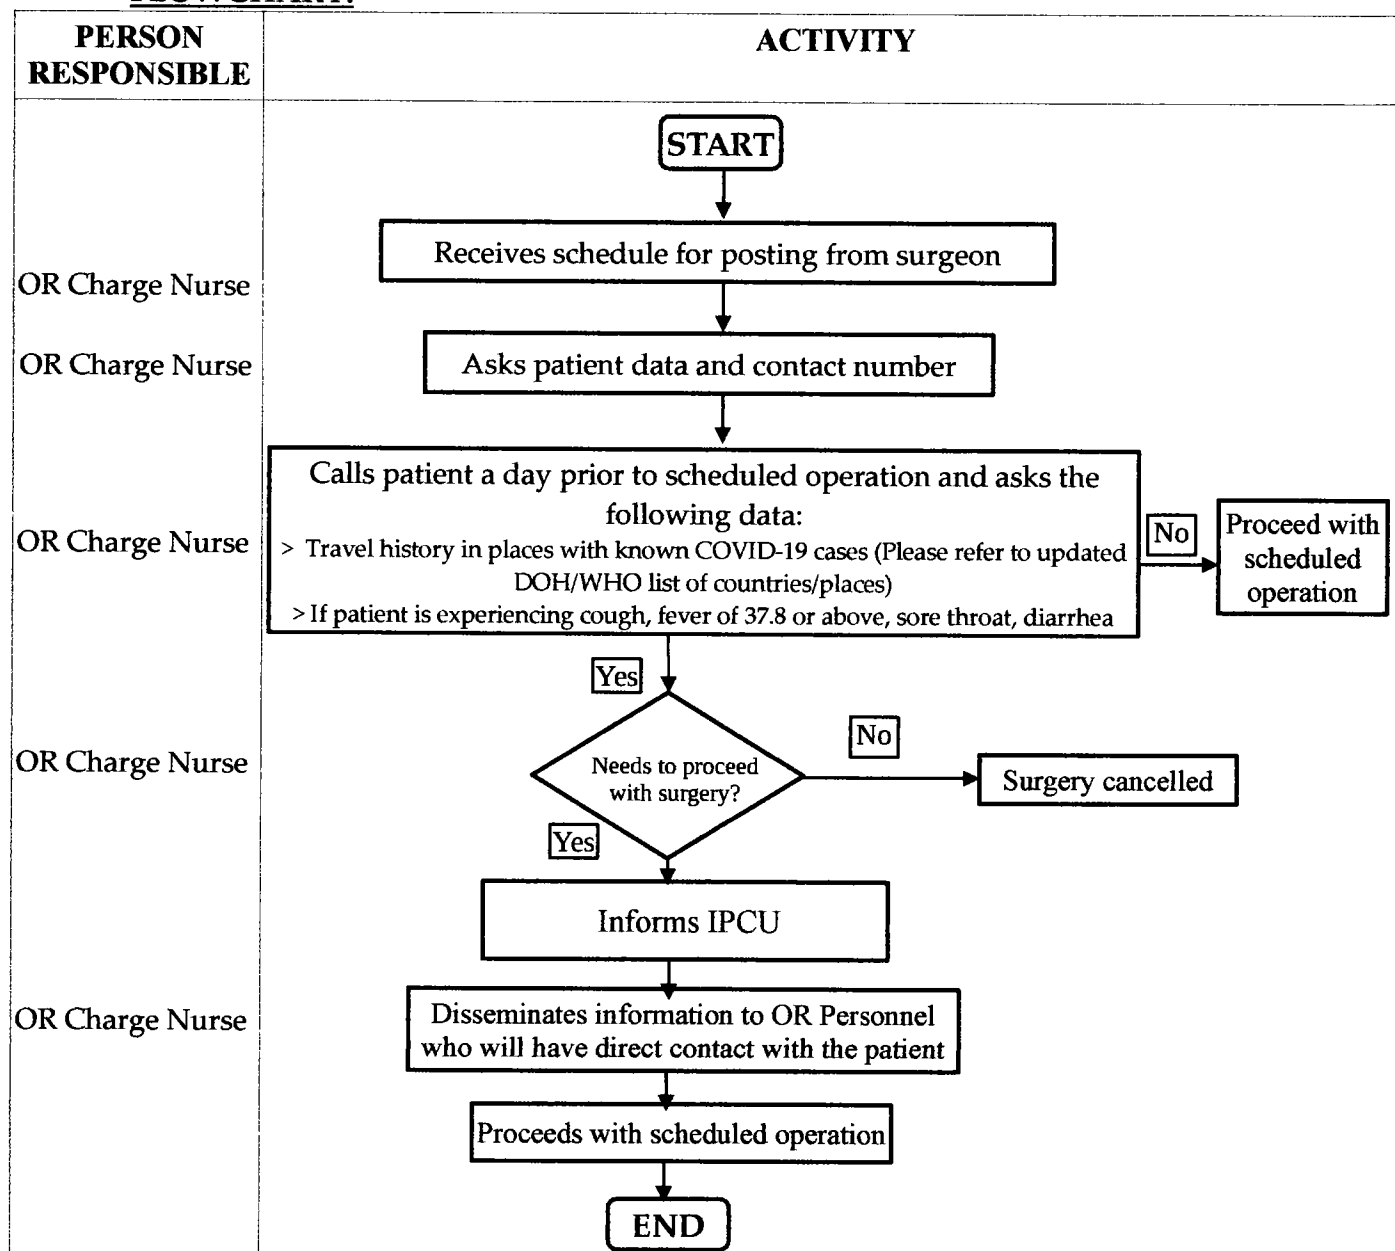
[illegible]

| PERSON RESPONSIBLE | ACTIVITY |
|---|---|
| | START |
| OR Charge Nurse | Receives schedule for posting from surgeon |
| OR Charge Nurse | Asks patient data and contact number |
| OR Charge Nurse | Calls patient a day prior to scheduled operation and asks the following data: > Travel history in places with known COVID-19 cases (Please refer to updated DOH/WHO list of countries/places) > If patient is experiencing cough, fever of 37.8 or above, sore throat, diarrhea — No → Proceed with scheduled operation; Yes |
| OR Charge Nurse | Needs to proceed with surgery? — No → Surgery cancelled; Yes |
| | Informs IPCU |
| OR Charge Nurse | Disseminates information to OR Personnel who will have direct contact with the patient |
| | Proceeds with scheduled operation |
| | END |